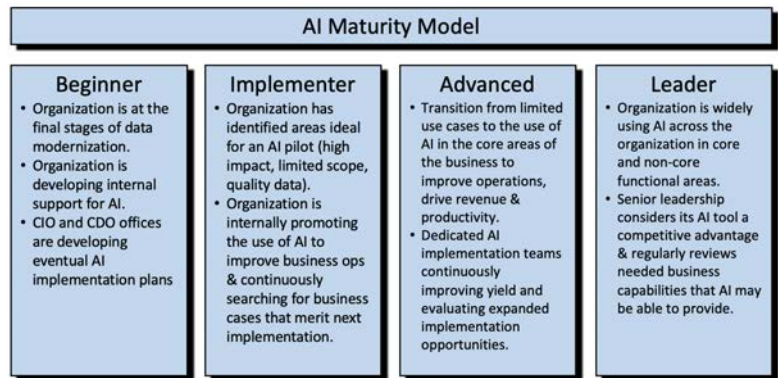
AI Maturity Model

Beginner
• Organization is at the final stages of data modernization.
• Organization is developing internal support for AI.
• CIO and CDO offices are developing eventual AI implementation plans

Implementer
• Organization has identified areas ideal for an AI pilot (high impact, limited scope, quality data).
• Organization is internally promoting the use of AI to improve business ops & continuously searching for business cases that merit next implementation.

Advanced
• Transition from limited use cases to the use of AI in the core areas of the business to improve operations, drive revenue & productivity.
• Dedicated AI implementation teams continuously improving yield and evaluating expanded implementation opportunities.

Leader
• Organization is widely using AI across the organization in core and non-core functional areas.
• Senior leadership considers its AI tool a competitive advantage & regularly reviews needed business capabilities that AI may be able to provide.